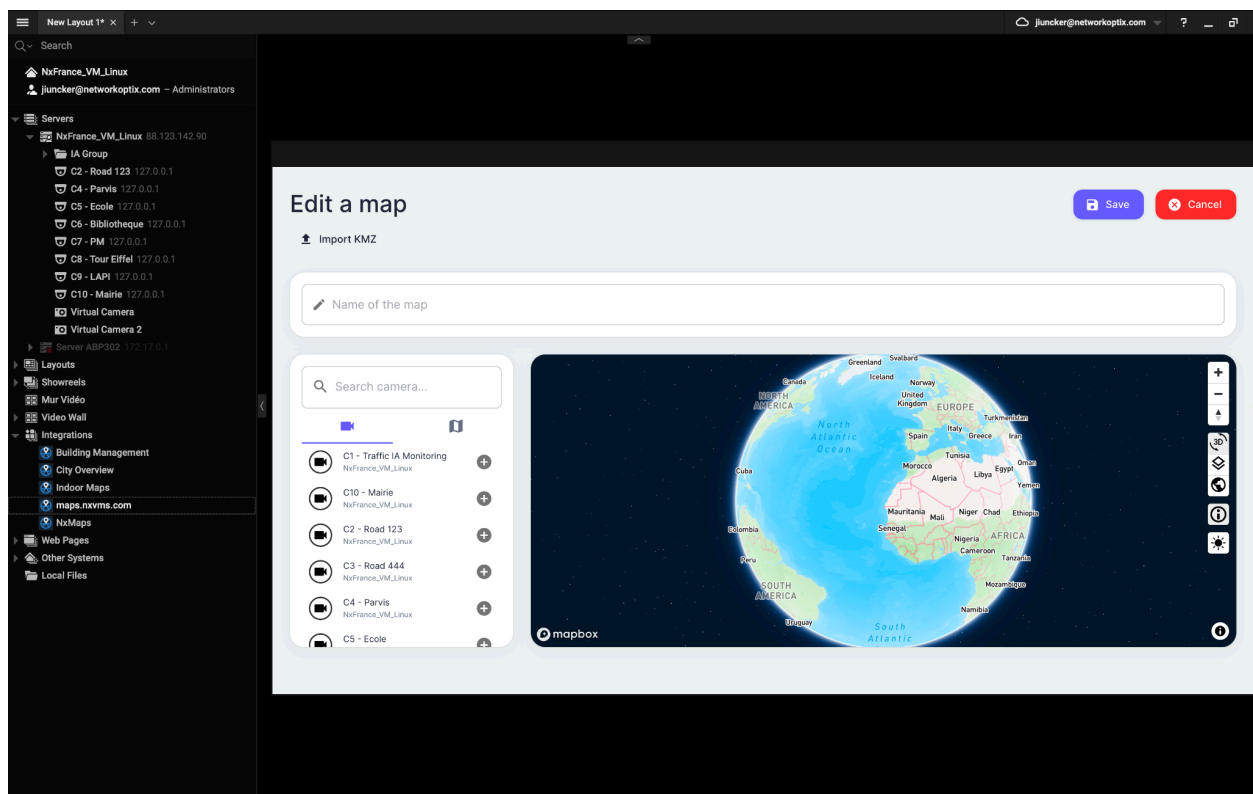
New Layout 1* × + ∨

jiuncker@networkoptix.com ? _

Search

NxFrance_VM_Linux
jiuncker@networkoptix.com – Administrators

Servers
NxFrance_VM_Linux 88.123.142.90
IA Group
C2 - Road 123 127.0.0.1
C4 - Parvis 127.0.0.1
C5 - Ecole 127.0.0.1
C6 - Bibliotheque 127.0.0.1
C7 - PM 127.0.0.1
C8 - Tour Eiffel 127.0.0.1
C9 - LAPI 127.0.0.1
C10 - Mairie 127.0.0.1
Virtual Camera
Virtual Camera 2
Server ABP302 172.17.0.1
Layouts
Showreels
Mur Vidéo
Video Wall
Integrations
Building Management
City Overview
Indoor Maps
maps.nxvms.com
NxMaps
Web Pages
Other Systems
Local Files

Edit a map

Import KMZ

Save

Cancel

Name of the map

Search camera...

C1 - Traffic IA Monitoring
NxFrance_VM_Linux
C10 - Mairie
NxFrance_VM_Linux
C2 - Road 123
NxFrance_VM_Linux
C3 - Road 444
NxFrance_VM_Linux
C4 - Parvis
NxFrance_VM_Linux
C5 - Ecole

Greenland Svalbard Canada Iceland Norway United Kingdom NORTH AMERICA EUROPE Turkmenistan North Atlantic Ocean Spain Italy Greece Iran Tunisia Cuba Morocco Algeria Libya Egypt Oman Yemen Mauritania Mali Niger Chad Ethiopia Senegal Colombia Nigeria AFRICA Cameroon Peru Tanzania SOUTH AMERICA Mozambique Namibia Uruguay South Atlantic

3D

mapbox